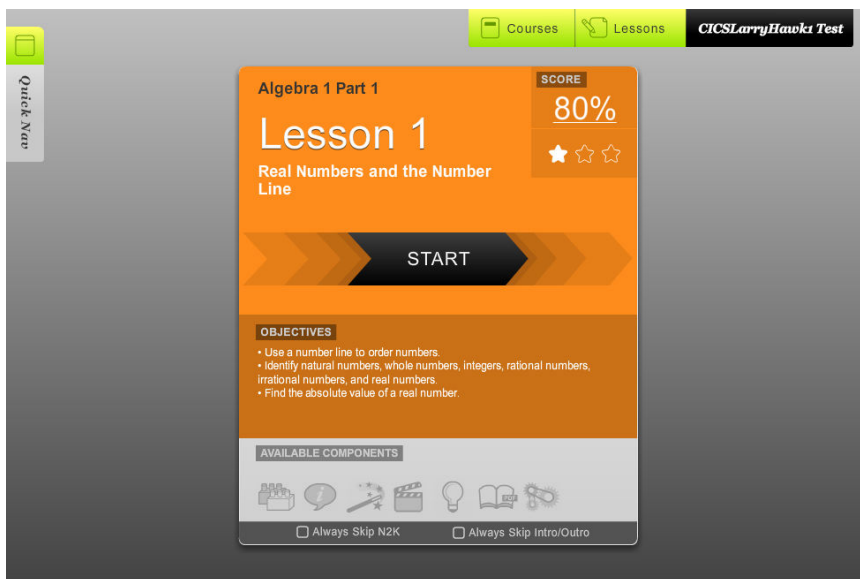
Courses Lessons CICSLarryHawk1 Test

Quick Nav

Algebra 1 Part 1

SCORE

80%

Lesson 1

Real Numbers and the Number Line

START

OBJECTIVES

• Use a number line to order numbers.
• identify natural numbers, whole numbers, integers, rational numbers, irrational numbers, and real numbers.
• Find the absolute value of a real number.

AVAILABLE COMPONENTS

PDF

Always Skip N2K Always Skip Intro/Outro